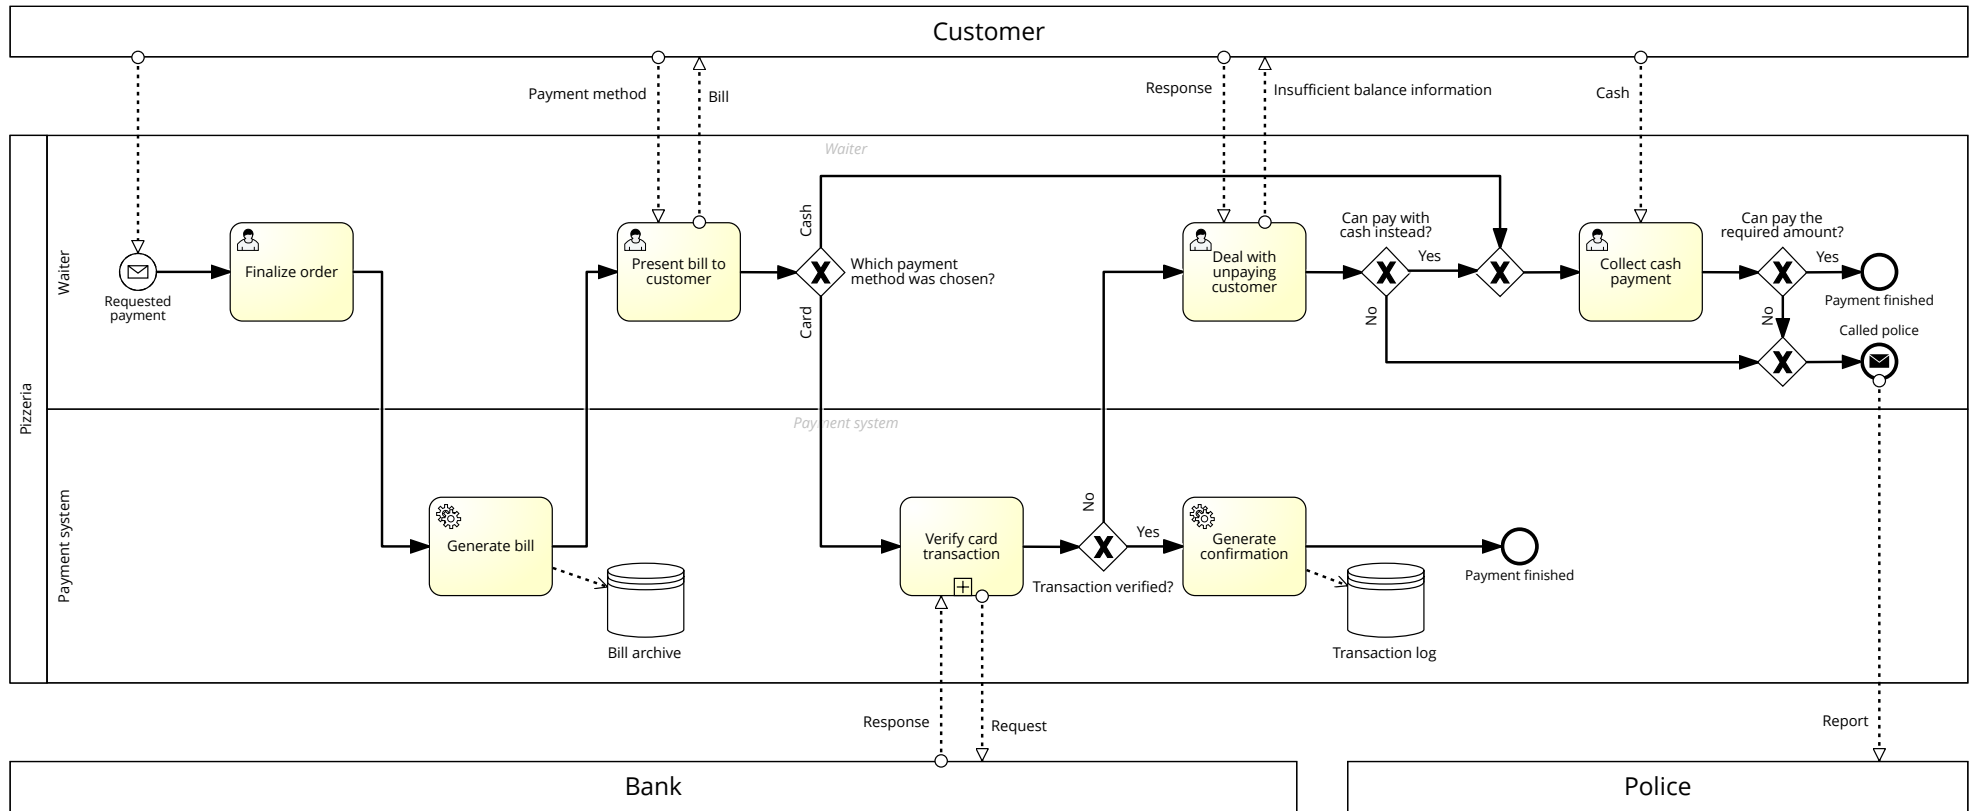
Customer

Payment method
Bill
Response
Insufficient balance information
Cash

Pizzeria
Waiter
Waiter

Requested payment
Finalize order
Present bill to customer
Cash
Card
Which payment method was chosen?
Deal with unpaying customer
Can pay with cash instead?
Yes
No
Collect cash payment
Can pay the required amount?
Yes
No
Payment finished
Called police

Payment system
Payment system

Generate bill
Bill archive
Verify card transaction
No
Yes
Transaction verified?
Generate confirmation
Transaction log
Payment finished

Response
Request
Report

Bank

Police